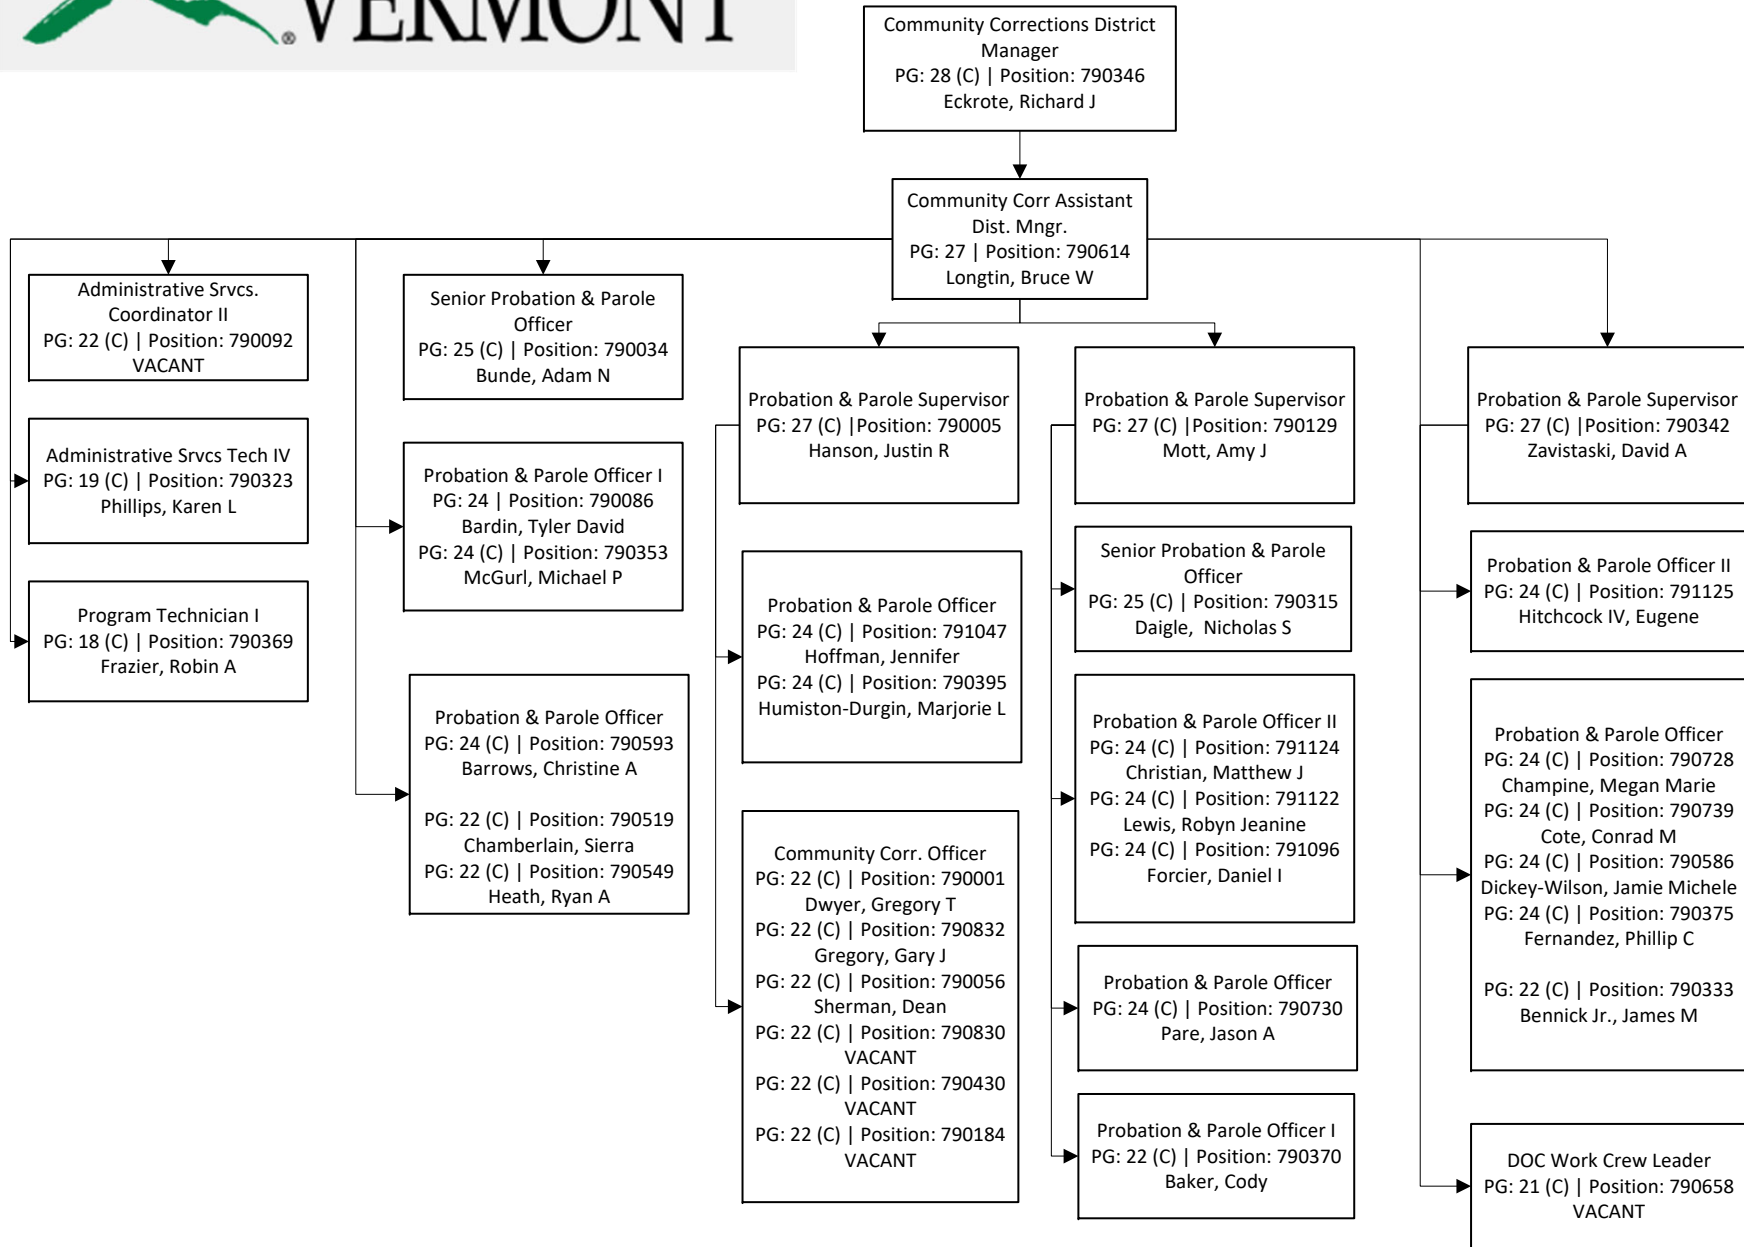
VERMONT

Community Corrections District Manager
PG: 28 (C) | Position: 790346
Eckrote, Richard J

Community Corr Assistant Dist. Mngr.
PG: 27 | Position: 790614
Longtin, Bruce W

Administrative Srvcs. Coordinator II
PG: 22 (C) | Position: 790092
VACANT

Administrative Srvcs Tech IV
PG: 19 (C) | Position: 790323
Phillips, Karen L

Program Technician I
PG: 18 (C) | Position: 790369
Frazier, Robin A

Senior Probation & Parole Officer
PG: 25 (C) | Position: 790034
Bunde, Adam N

Probation & Parole Officer I
PG: 24 | Position: 790086
Bardin, Tyler David
PG: 24 (C) | Position: 790353
McGurl, Michael P

Probation & Parole Officer
PG: 24 (C) | Position: 790593
Barrows, Christine A

PG: 22 (C) | Position: 790519
Chamberlain, Sierra
PG: 22 (C) | Position: 790549
Heath, Ryan A

Probation & Parole Supervisor
PG: 27 (C) |Position: 790005
Hanson, Justin R

Probation & Parole Officer
PG: 24 (C) | Position: 791047
Hoffman, Jennifer
PG: 24 (C) | Position: 790395
Humiston-Durgin, Marjorie L

Community Corr. Officer
PG: 22 (C) | Position: 790001
Dwyer, Gregory T
PG: 22 (C) | Position: 790832
Gregory, Gary J
PG: 22 (C) | Position: 790056
Sherman, Dean
PG: 22 (C) | Position: 790830
VACANT
PG: 22 (C) | Position: 790430
VACANT
PG: 22 (C) | Position: 790184
VACANT

Probation & Parole Supervisor
PG: 27 (C) |Position: 790129
Mott, Amy J

Senior Probation & Parole Officer
PG: 25 (C) | Position: 790315
Daigle, Nicholas S

Probation & Parole Officer II
PG: 24 (C) | Position: 791124
Christian, Matthew J
PG: 24 (C) | Position: 791122
Lewis, Robyn Jeanine
PG: 24 (C) | Position: 791096
Forcier, Daniel I

Probation & Parole Officer
PG: 24 (C) | Position: 790730
Pare, Jason A

Probation & Parole Officer I
PG: 22 (C) | Position: 790370
Baker, Cody

Probation & Parole Supervisor
PG: 27 (C) |Position: 790342
Zavistaski, David A

Probation & Parole Officer II
PG: 24 (C) | Position: 791125
Hitchcock IV, Eugene

Probation & Parole Officer
PG: 24 (C) | Position: 790728
Champine, Megan Marie
PG: 24 (C) | Position: 790739
Cote, Conrad M
PG: 24 (C) | Position: 790586
Dickey-Wilson, Jamie Michele
PG: 24 (C) | Position: 790375
Fernandez, Phillip C

PG: 22 (C) | Position: 790333
Bennick Jr., James M

DOC Work Crew Leader
PG: 21 (C) | Position: 790658
VACANT